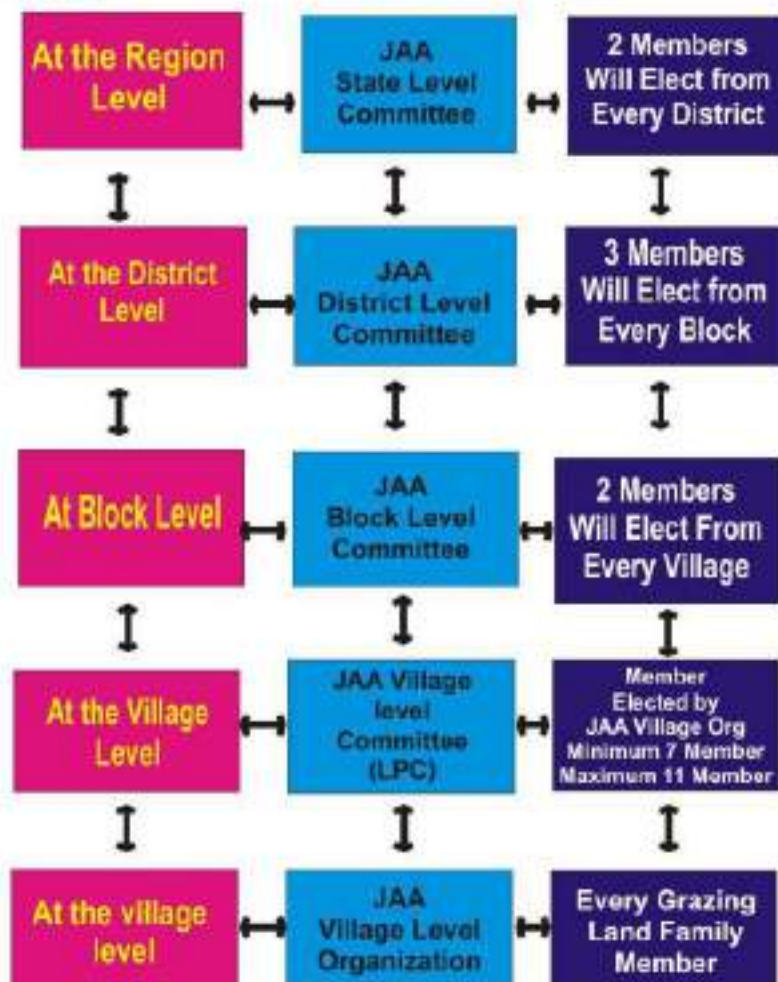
At the Region Level

JAA State Level Committee

2 Members Will Elect from Every District

At the District Level

JAA District Level Committee

3 Members Will Elect from Every Block

At Block Level

JAA Block Level Committee

2 Members Will Elect From Every Village

At the Village Level

JAA Village level Committee (LPC)

Member Elected by JAA Village Org Minimum 7 Member Maximum 11 Member

At the village level

JAA Village Level Organization

Every Grazing Land Family Member